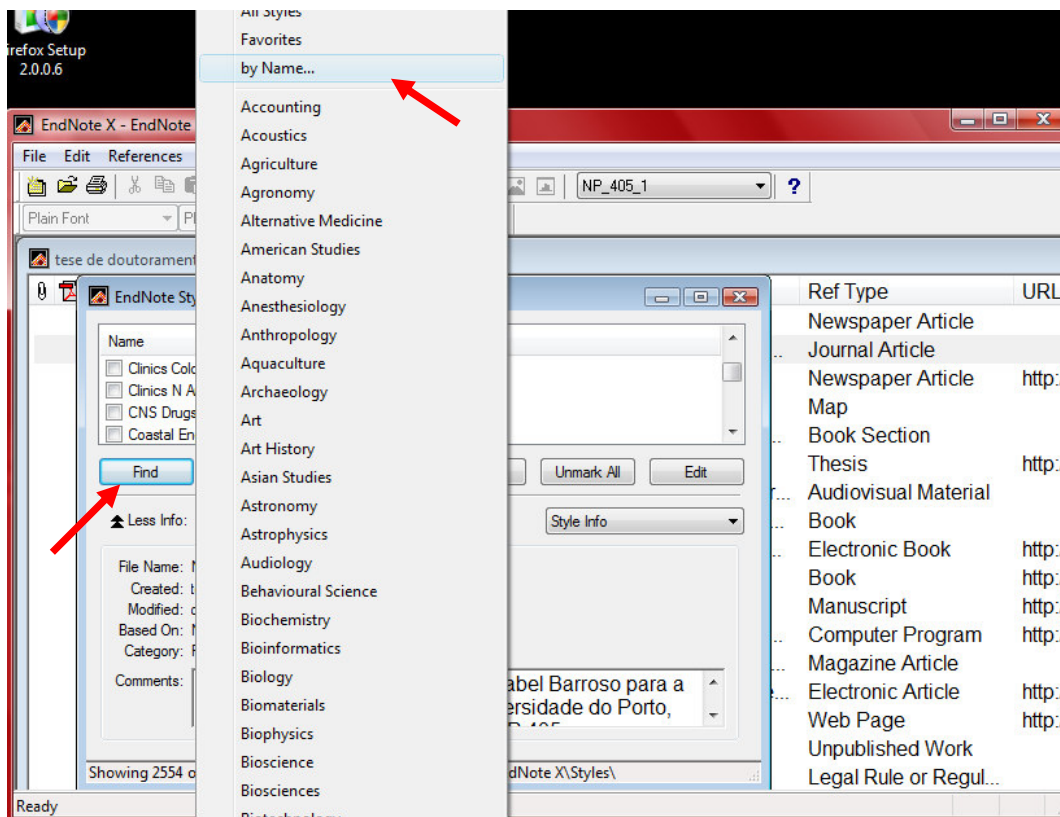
irefox Setup
2.0.0.6

All Styles
Favorites
by Name...
Accounting
Acoustics
Agriculture
Agronomy
Alternative Medicine
American Studies
Anatomy
Anesthesiology
Anthropology
Aquaculture
Archaeology
Art
Art History
Asian Studies
Astronomy
Astrophysics
Audiology
Behavioural Science
Biochemistry
Bioinformatics
Biology
Biomaterials
Biophysics
Bioscience
Biosciences
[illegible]

EndNote X - EndNote
File Edit References
NP_405_1
?
Plain Font
tese de doutorament
EndNote Sty
Name
Clinics Colo
Clinics N A
CNS Drugs
Coastal En
Find
Unmark All
Edit
Less Info:
Style Info
File Name:
Created:
Modified:
Based On:
Category:
Comments:
abel Barroso para a
ersidade do Porto,
Showing 2554 o
ndNote X\Styles\
Ready

| Ref Type | URL |
|---|---|
| Newspaper Article | |
| Journal Article | |
| Newspaper Article | http: |
| Map | |
| Book Section | |
| Thesis | http: |
| Audiovisual Material | |
| Book | |
| Electronic Book | http: |
| Book | http: |
| Manuscript | http: |
| Computer Program | http: |
| Magazine Article | |
| Electronic Article | http: |
| Web Page | http: |
| Unpublished Work | |
| Legal Rule or Regul... | |